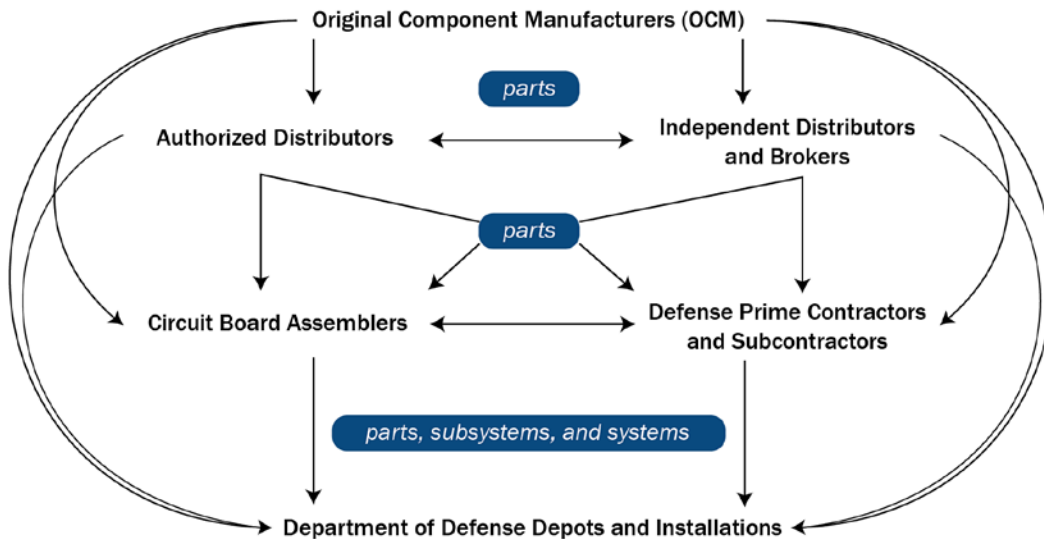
Original Component Manufacturers (OCM)

parts

Authorized Distributors

Independent Distributors and Brokers

parts

Circuit Board Assemblers

Defense Prime Contractors and Subcontractors

parts, subsystems, and systems

Department of Defense Depots and Installations